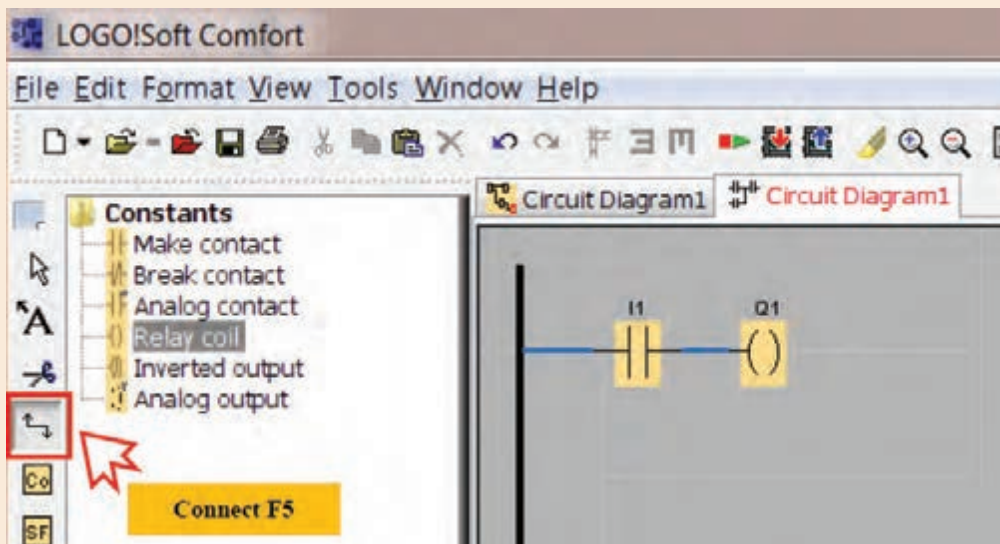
LOGO!Soft Comfort

File Edit Format View Tools Window Help

Circuit Diagram1

Circuit Diagram1

Constants
Make contact
Break contact
Analog contact
Relay coil
Inverted output
Analog output

A

Co

SF

Connect F5

I1

Q1